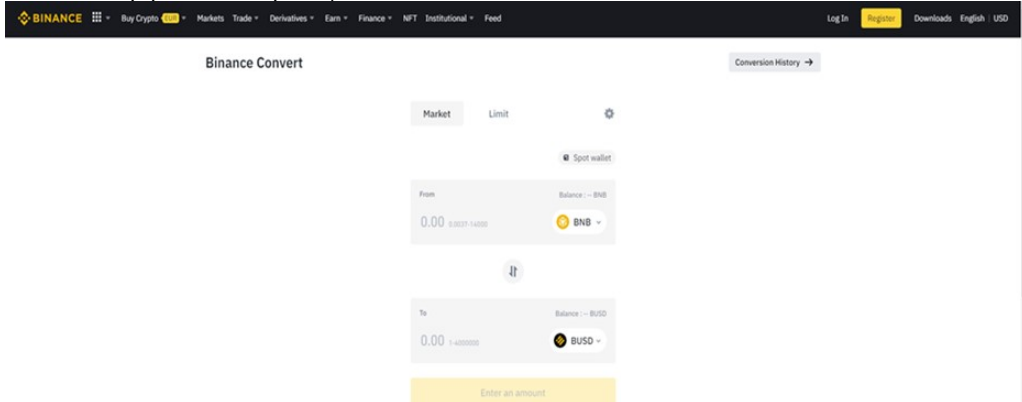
BINANCE Buy Crypto EUR Markets Trade Derivatives Earn Finance NFT Institutional Feed Log In Register Downloads English USD

Binance Convert

Conversion History →

Market Limit

Spot wallet

From Balance : -- BNB

0.00 0.0037-14000 BNB

To Balance : -- BUSD

0.00 1-4000000 BUSD

Enter an amount